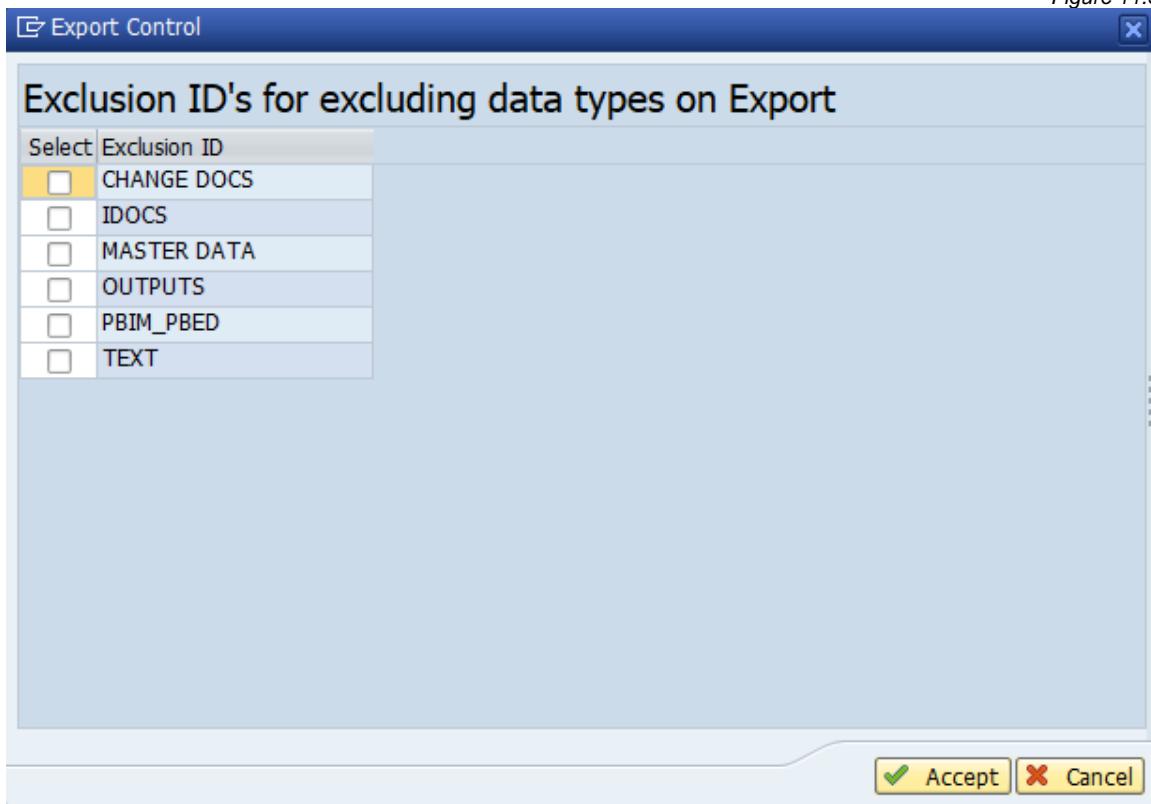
Figure 11.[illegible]

Export Control

Exclusion ID's for excluding data types on Export

| Select | Exclusion ID |
|---|---|
| ☐ | CHANGE DOCS |
| ☐ | IDOCS |
| ☐ | MASTER DATA |
| ☐ | OUTPUTS |
| ☐ | PBIM_PBED |
| ☐ | TEXT |

Accept Cancel